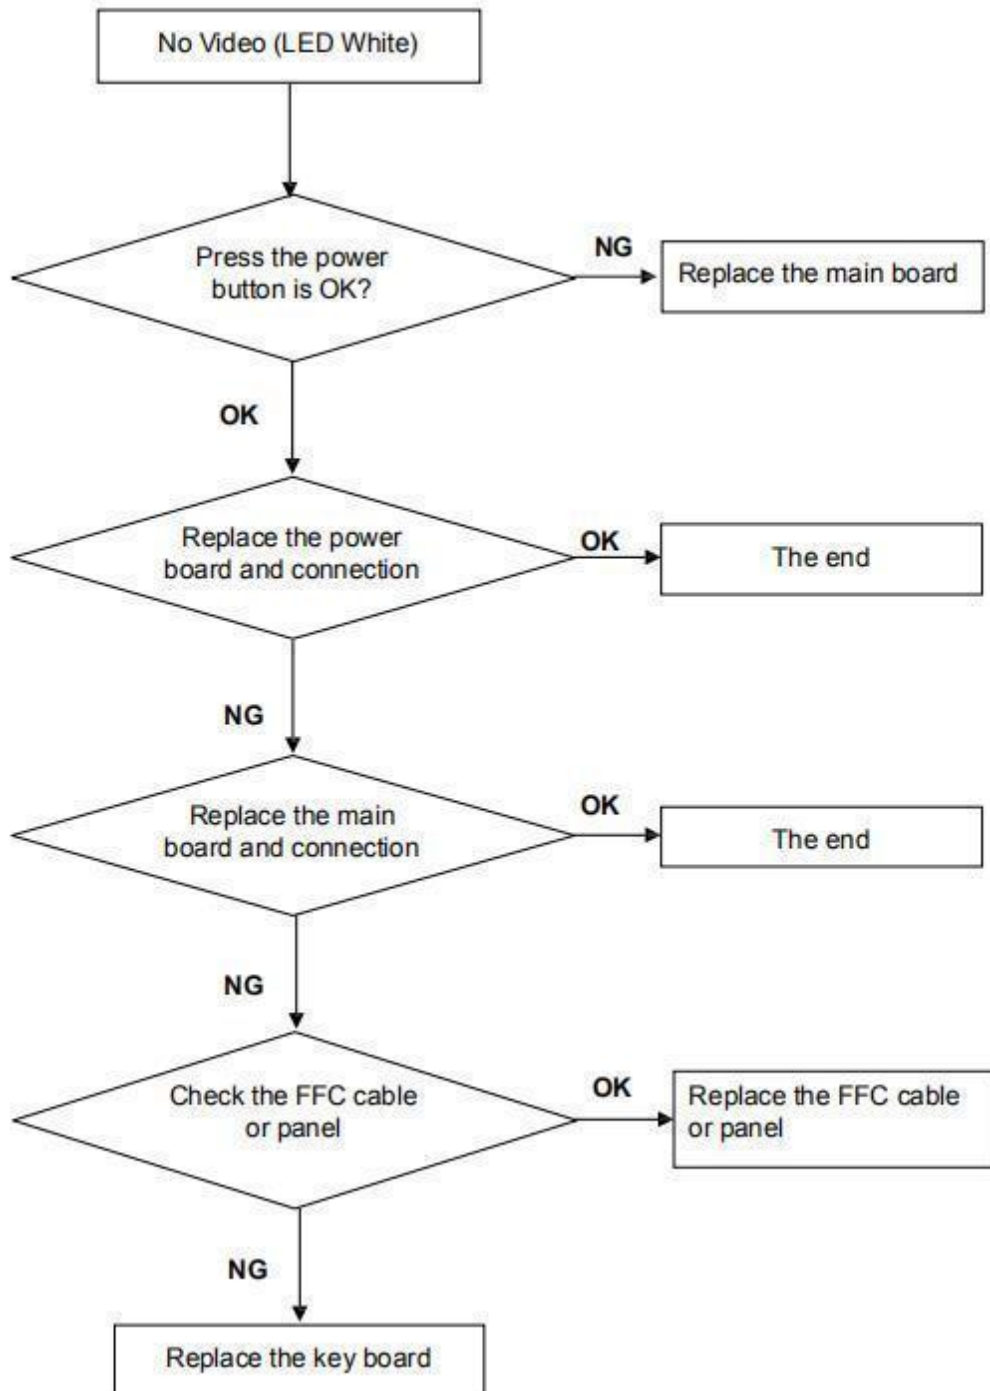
No Video (LED White)

Press the power button is OK?

NG

Replace the main board

OK

Replace the power board and connection

OK

The end

NG

Replace the main board and connection

OK

The end

NG

Check the FFC cable or panel

OK

Replace the FFC cable or panel

NG

Replace the key board